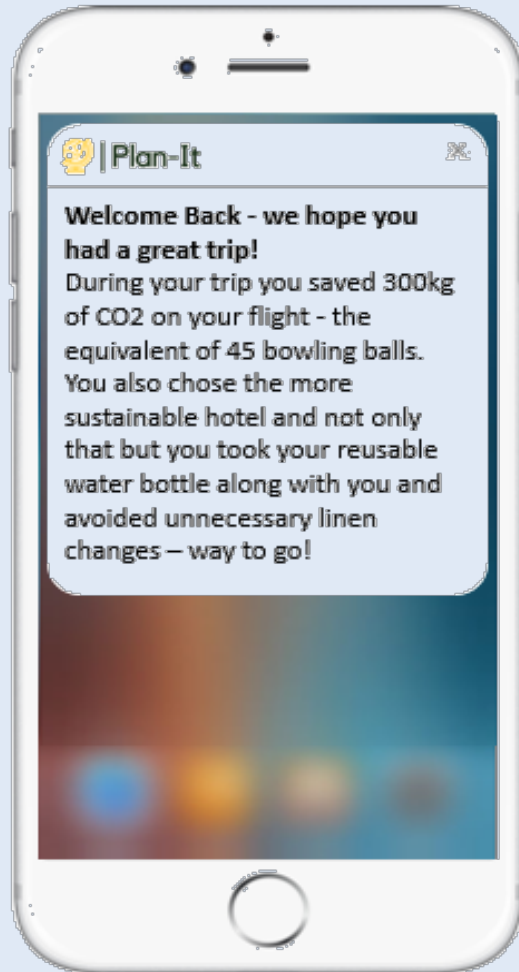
| Plan-It

**Welcome Back - we hope you had a great trip!**
During your trip you saved 300kg of CO2 on your flight - the equivalent of 45 bowling balls. You also chose the more sustainable hotel and not only that but you took your reusable water bottle along with you and avoided unnecessary linen changes – way to go!